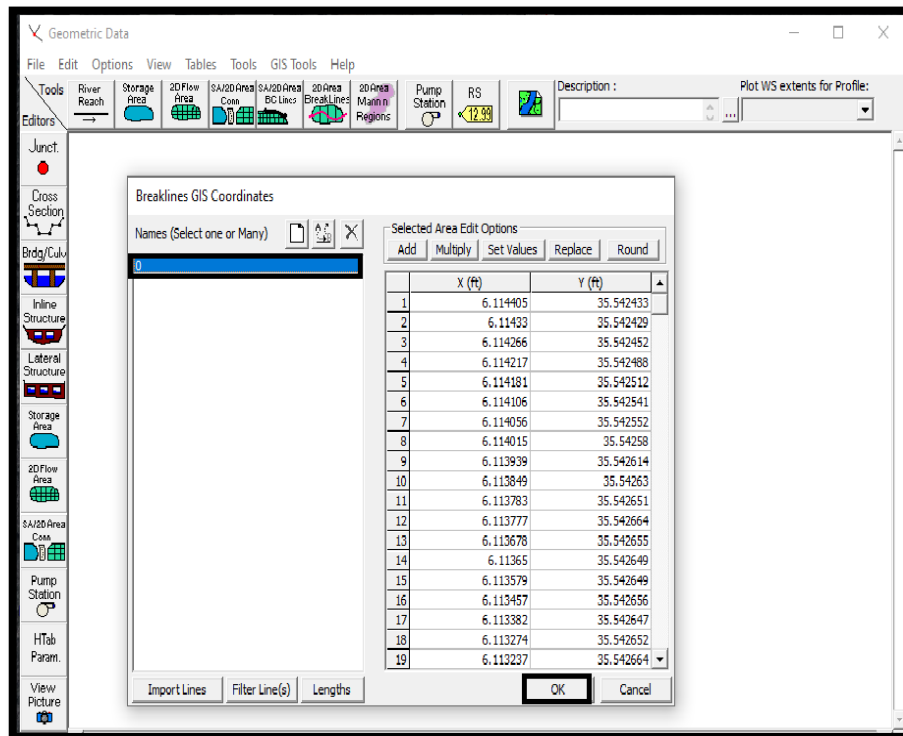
Geometric Data

File Edit Options View Tables Tools GIS Tools Help

Tools
Editors
River Reach
Storage Area
2D Flow Area
SA/2D Area Conn
SA/2D Area BC Lines
2D Area BreakLines
2D Area Mann n Regions
Pump Station
RS 12.99
Description :
Plot WS extents for Profile:

Junct.
Cross Section
Brdg/Culv
Inline Structure
Lateral Structure
Storage Area
2D Flow Area
SA/2D Area Conn
Pump Station
HTab Param.
View Picture

Breaklines GIS Coordinates

Names (Select one or Many)

0

Selected Area Edit Options
Add Multiply Set Values Replace Round

| | X (ft) | Y (ft) |
|---|---|---|
| 1 | 6.114405 | 35.542433 |
| 2 | 6.11433 | 35.542429 |
| 3 | 6.114266 | 35.542452 |
| 4 | 6.114217 | 35.542488 |
| 5 | 6.114181 | 35.542512 |
| 6 | 6.114106 | 35.542541 |
| 7 | 6.114056 | 35.542552 |
| 8 | 6.114015 | 35.54258 |
| 9 | 6.113939 | 35.542614 |
| 10 | 6.113849 | 35.54263 |
| 11 | 6.113783 | 35.542651 |
| 12 | 6.113777 | 35.542664 |
| 13 | 6.113678 | 35.542655 |
| 14 | 6.11365 | 35.542649 |
| 15 | 6.113579 | 35.542649 |
| 16 | 6.113457 | 35.542656 |
| 17 | 6.113382 | 35.542647 |
| 18 | 6.113274 | 35.542652 |
| 19 | 6.113237 | 35.542664 |

Import Lines Filter Line(s) Lengths

OK Cancel